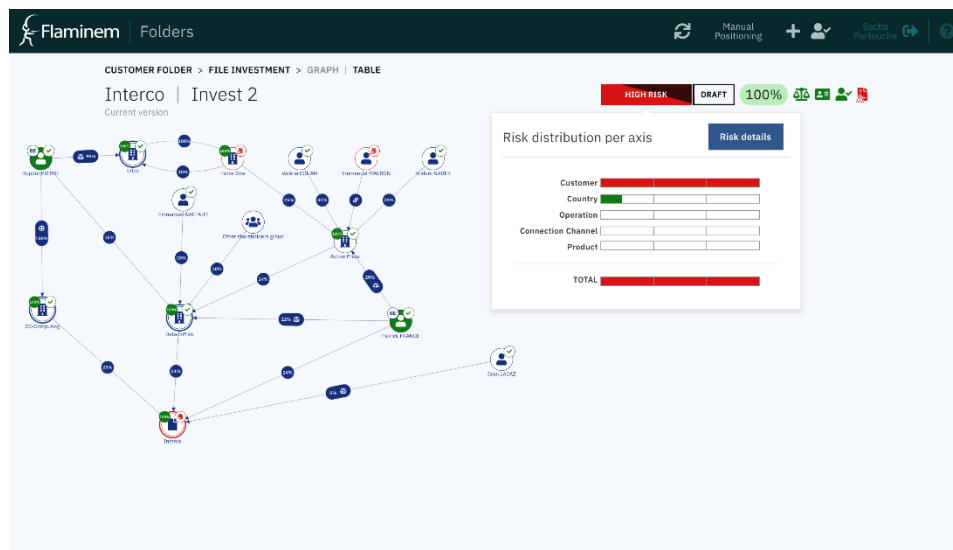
Flaminem | Folders

Manual Positioning

Sacha Pertouche

CUSTOMER FOLDER > FILE INVESTMENT > GRAPH | TABLE

Interco | Invest 2

Current version

HIGH RISK

DRAFT

100%

Risk distribution per axis

Risk details

Customer

Country

Operation

Connection Channel

Product

TOTAL

100%

90%

100%

100%

Interco

Force One

Emmanuel NARTART

Other shareholders grouped

100%

35%

50%

35%

35%

Active Prim

100%

38%

30%

24%

100%

Default Prim

12%

Friends FRANCE

XO Computing

35%

24%

24%

Sam LASAZ

6%

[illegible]